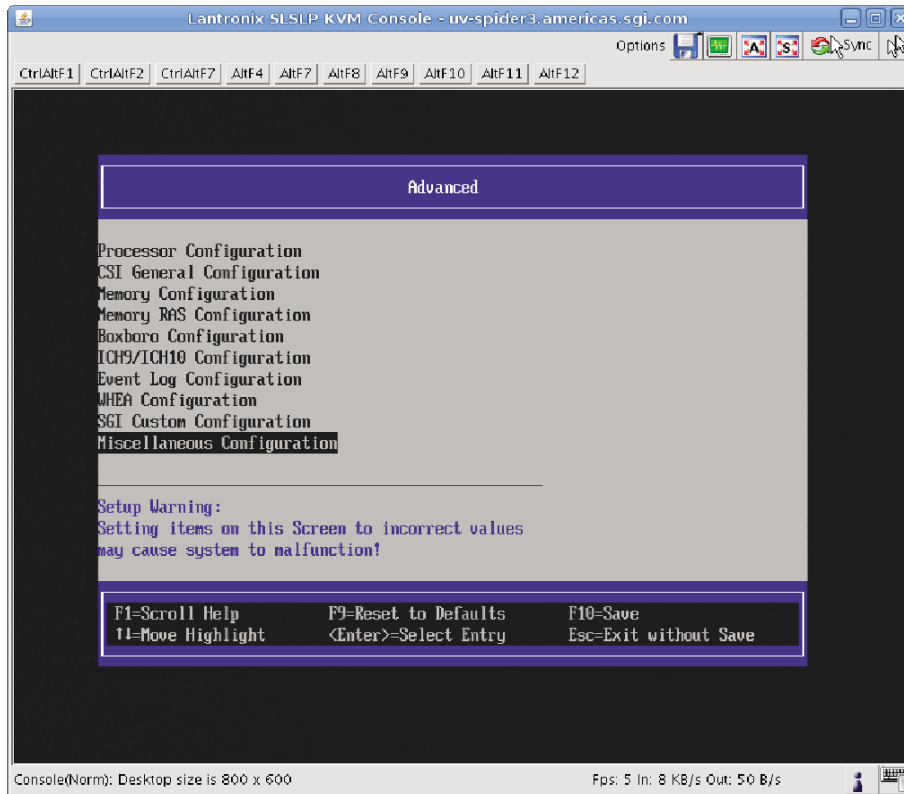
Lantronix SLSLP KVM Console - uv-spider3.americas.sgi.com

Options Sync

CtrlAltF1 CtrlAltF2 CtrlAltF7 AltF4 AltF7 AltF8 AltF9 AltF10 AltF11 AltF12

Advanced

Processor Configuration
CSI General Configuration
Memory Configuration
Memory RAS Configuration
Boxboro Configuration
ICH9/ICH10 Configuration
Event Log Configuration
WHEA Configuration
SGI Custom Configuration
Miscellaneous Configuration

Setup Warning:
Setting items on this Screen to incorrect values may cause system to malfunction!

| F1=Scroll Help | F9=Reset to Defaults | F10=Save |
|---|---|---|
| ↑↓=Move Highlight | <Enter>=Select Entry | Esc=Exit without Save |

Console(Norm): Desktop size is 800 x 600

Fps: 5 In: 8 KB/s Out: 50 B/s